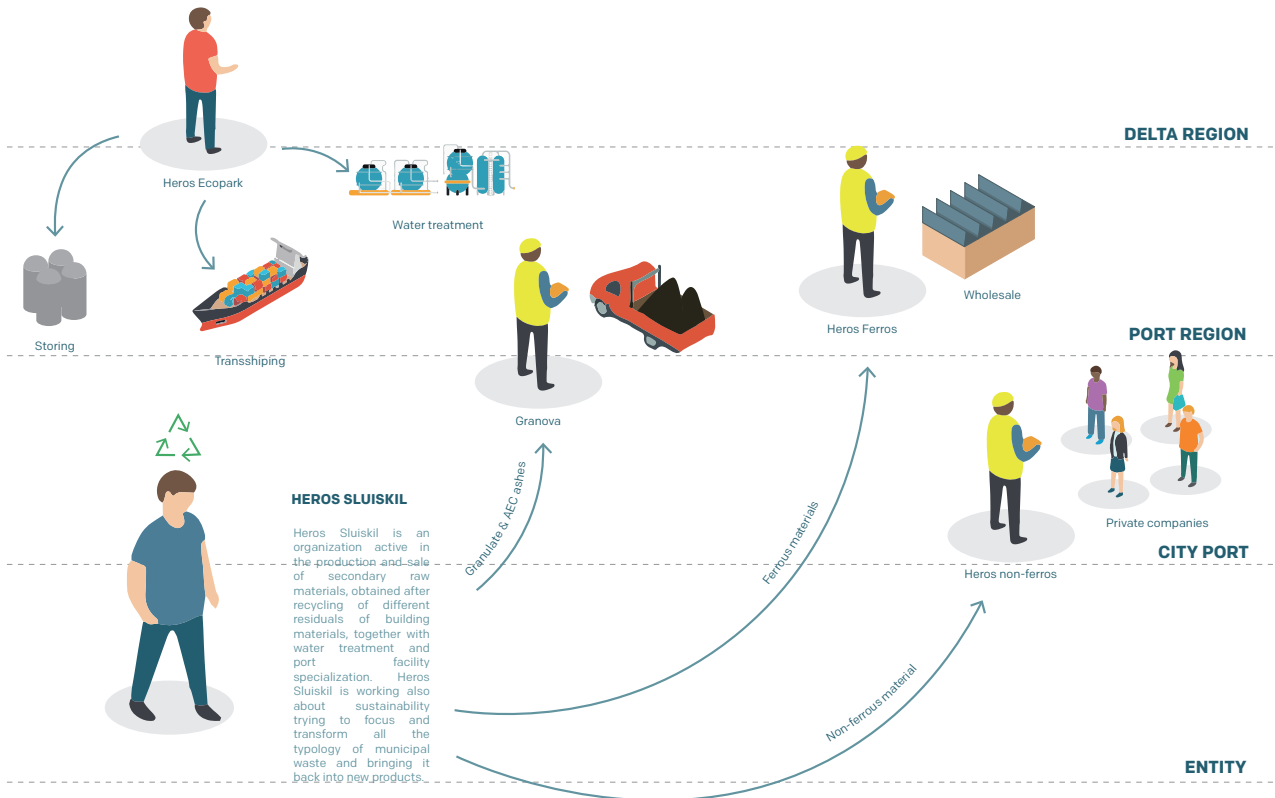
DELTA REGION

Heros Ecopark

Water treatment

Storing

Transshiping

Heros Ferros

Wholesale

PORT REGION

Granova

Private companies

HEROS SLUISKIL

Heros Sluiskil is an organization active in the production and sale of secondary raw materials, obtained after recycling of different residuals of building materials, together with water treatment and port facility specialization. Heros Sluiskil is working also about sustainability trying to focus and transform all the typology of municipal waste and bringing it back into new products.

Granulate & AEC ashes

Ferrous materials

CITY PORT

Heros non-ferros

Non-ferrous material

ENTITY